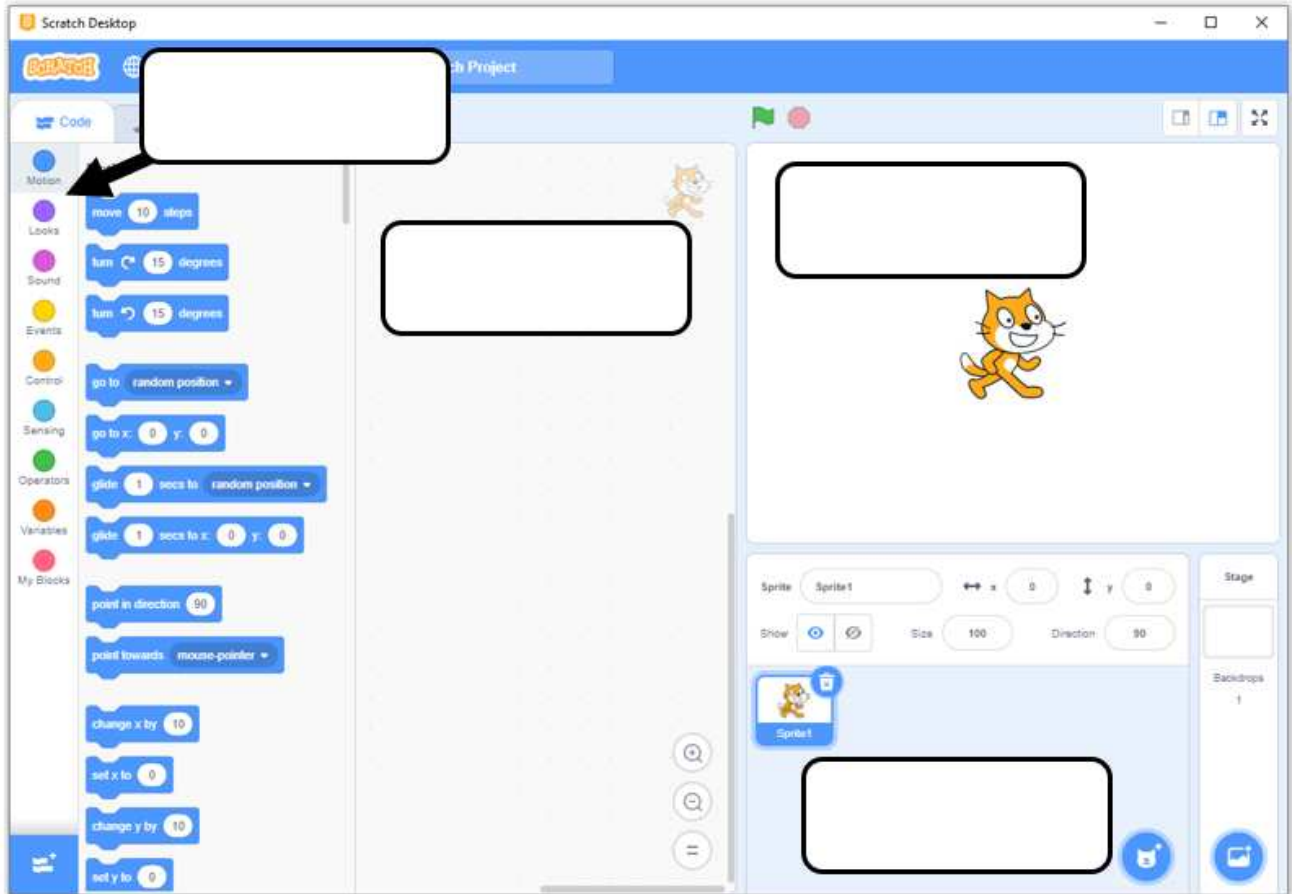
Scratch Desktop

SCRATCH

ch Project

Code

Motion
Looks
Sound
Events
Control
Sensing
Operators
Variables
My Blocks

move 10 steps
turn 15 degrees
turn 15 degrees
go to random position
go to x: 0 y: 0
glide 1 secs to random position
glide 1 secs to x: 0 y: 0
point in direction 90
point towards mouse-pointer
change x by 10
set x to 0
change y by 10
set y to 0

Sprite Sprite1 x 0 y 0
Show Size 100 Direction 90

Sprite1

Stage
Backdrops
1